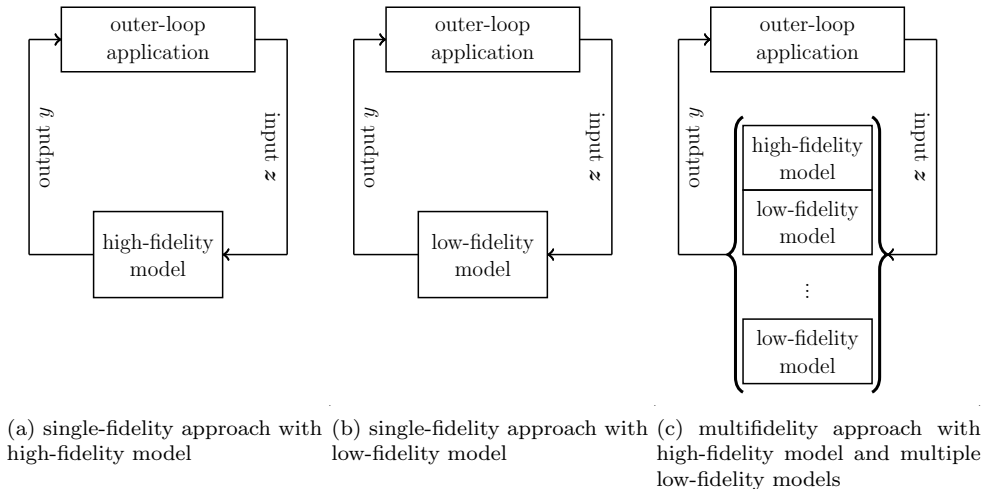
outer-loop application

output $y$

input $\boldsymbol{z}$

high-fidelity model

outer-loop application

output $y$

input $\boldsymbol{z}$

low-fidelity model

outer-loop application

output $y$

input $\boldsymbol{z}$

high-fidelity model

low-fidelity model

$\vdots$

low-fidelity model

(a) single-fidelity approach with high-fidelity model

(b) single-fidelity approach with low-fidelity model

(c) multifidelity approach with high-fidelity model and multiple low-fidelity models